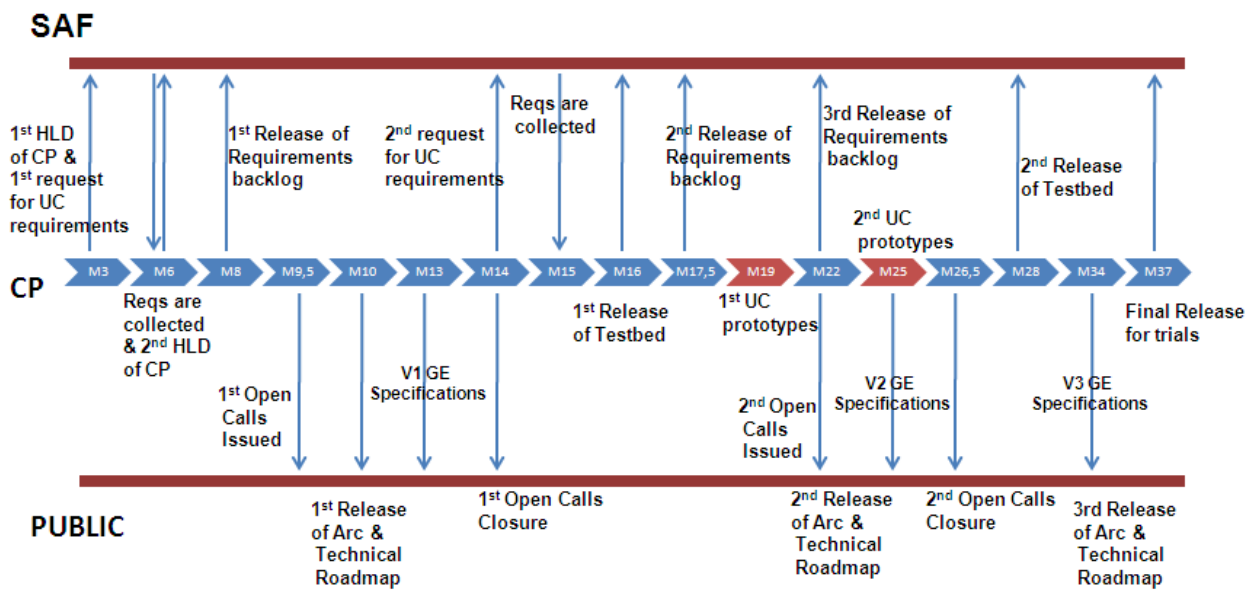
SAF

$1^{st}$ HLD of CP & $1^{st}$ request for UC requirements

$1^{st}$ Release of Requirements backlog

$2^{nd}$ request for UC requirements

Reqs are collected

$2^{nd}$ Release of Requirements backlog

3rd Release of Requirements backlog

$2^{nd}$ Release of Testbed

$2^{nd}$ UC prototypes

CP

M3 M6 M8 M9,5 M10 M13 M14 M15 M16 M17,5 M19 M22 M25 M26,5 M28 M34 M37

Reqs are collected & $2^{nd}$ HLD of CP

$1^{st}$ Release of Testbed

$1^{st}$ UC prototypes

Final Release for trials

$1^{st}$ Open Calls Issued

V1 GE Specifications

$2^{nd}$ Open Calls Issued

V2 GE Specifications

V3 GE Specifications

PUBLIC

$1^{st}$ Release of Arc & Technical Roadmap

$1^{st}$ Open Calls Closure

$2^{nd}$ Release of Arc & Technical Roadmap

$2^{nd}$ Open Calls Closure

3rd Release of Arc & Technical Roadmap